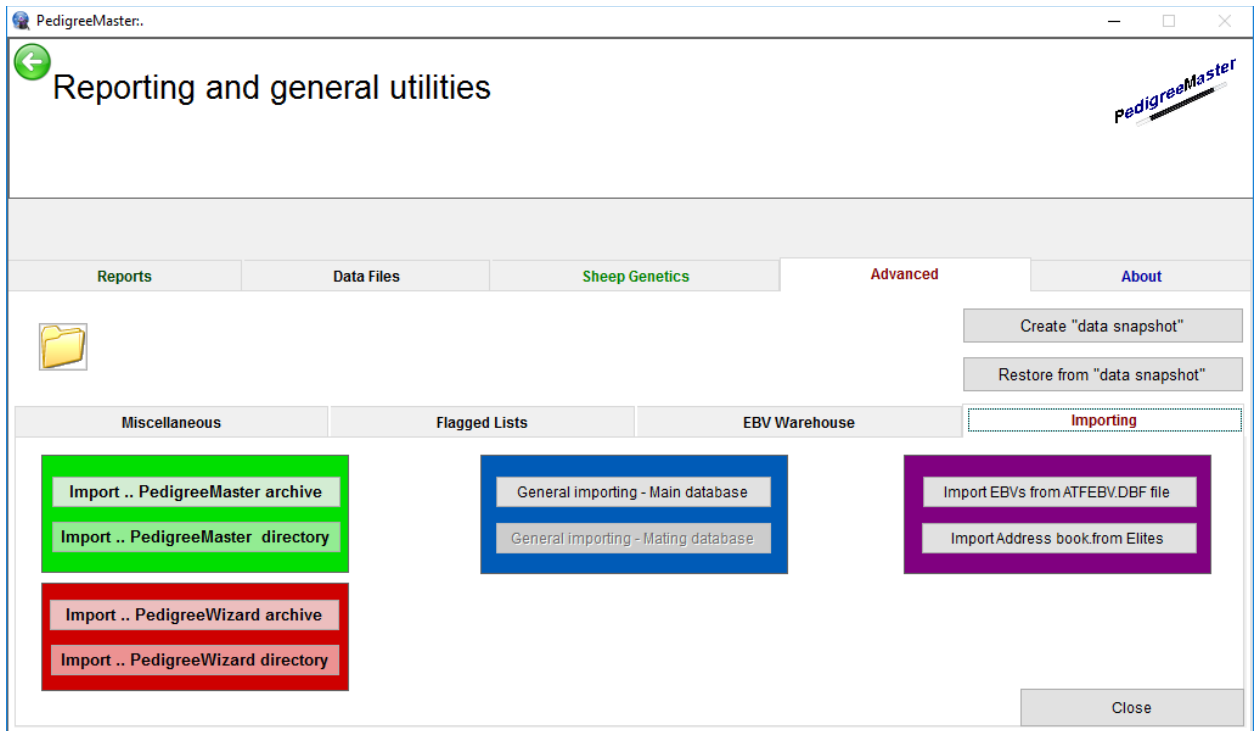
PedigreeMaster:.

Reporting and general utilities

PedigreeMaster

Reports
Data Files
Sheep Genetics
Advanced
About

Create "data snapshot"
Restore from "data snapshot"

Miscellaneous
Flagged Lists
EBV Warehouse
Importing

Import .. PedigreeMaster archive
Import .. PedigreeMaster directory
General importing - Main database
General importing - Mating database
Import EBVs from ATFEBV.DBF file
Import Address book.from Elites
Import .. PedigreeWizard archive
Import .. PedigreeWizard directory

Close